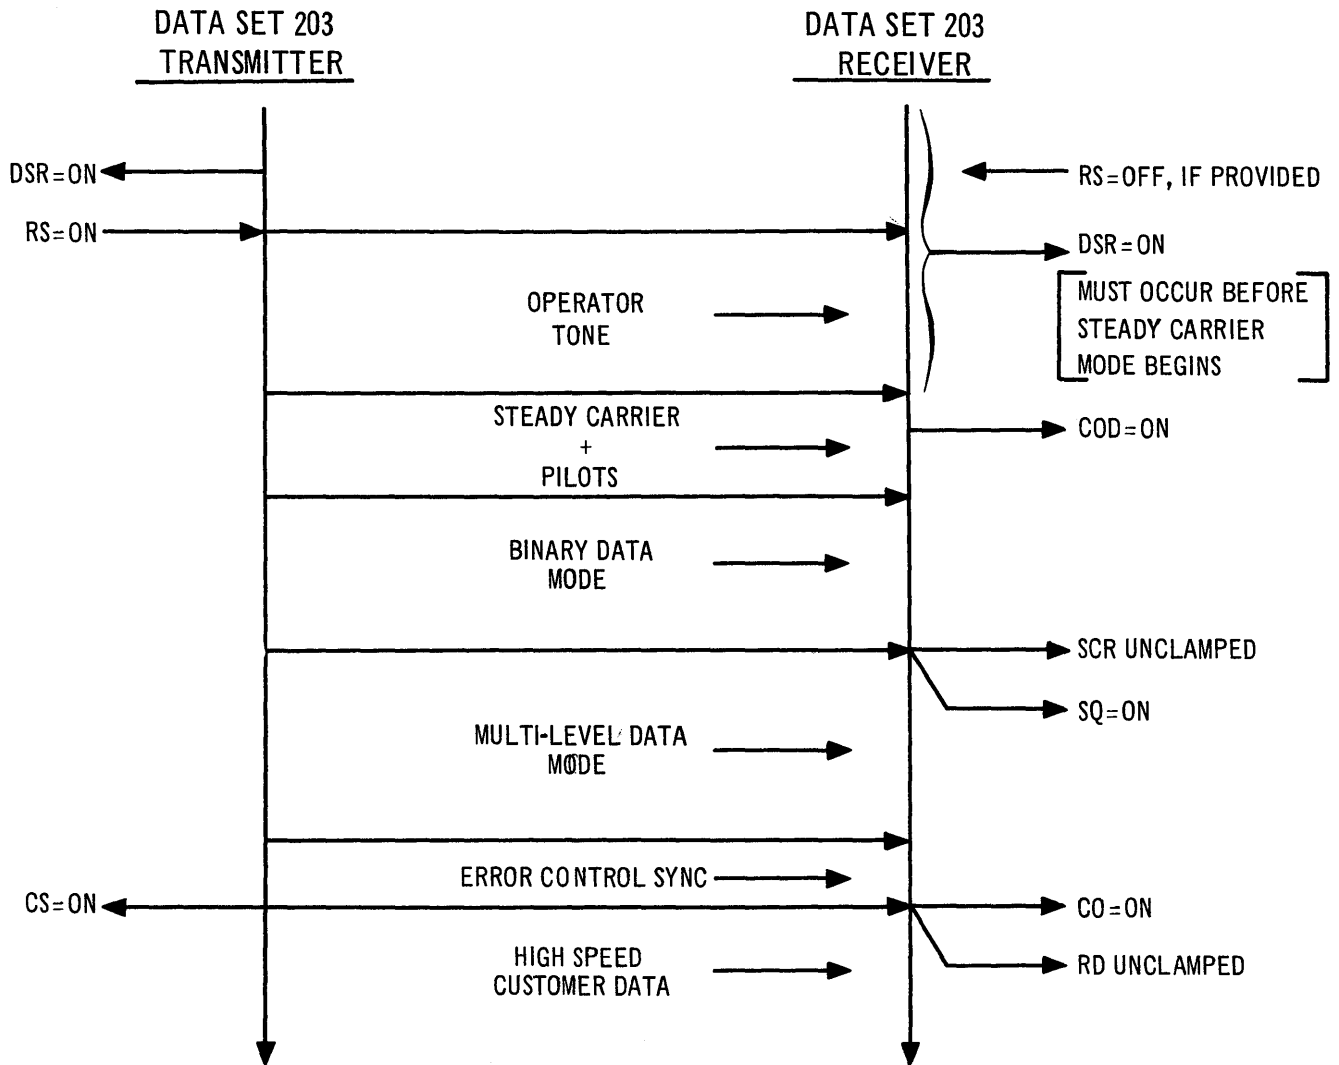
DATA SET 203
TRANSMITTER

DATA SET 203
RECEIVER

DSR=ON

RS=OFF, IF PROVIDED

RS=ON

DSR=ON

MUST OCCUR BEFORE STEADY CARRIER MODE BEGINS

OPERATOR TONE

STEADY CARRIER + PILOTS

COD=ON

BINARY DATA MODE

SCR UNCLAMPED

SQ=ON

MULTI-LEVEL DATA MODE

ERROR CONTROL SYNC

CS=ON

CO=ON

HIGH SPEED CUSTOMER DATA

RD UNCLAMPED